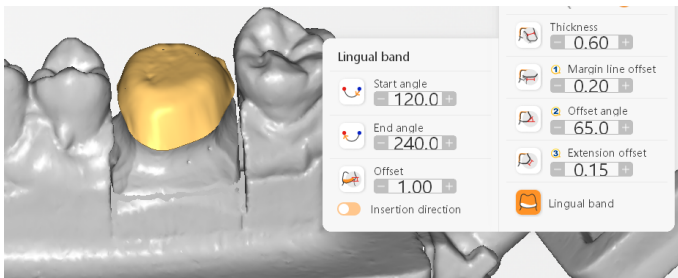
Lingual band

Start angle
- 120.0 +

End angle
- 240.0 +

Offset
- 1.00 +

Insertion direction

Thickness
- 0.60 +

1 Margin line offset
- 0.20 +

2 Offset angle
- 65.0 +

3 Extension offset
- 0.15 +

Lingual band